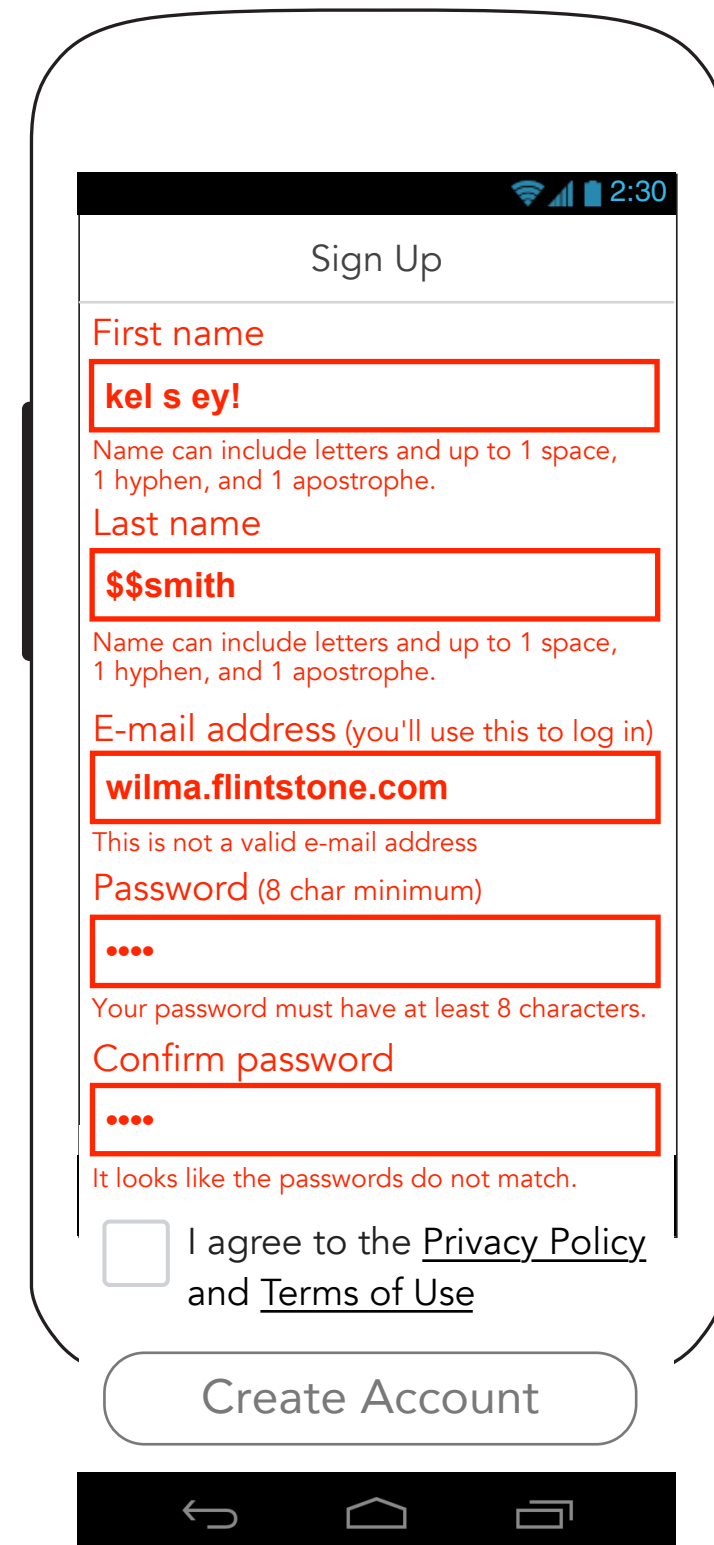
2:30

Sign Up

First name

kel s ey!

Name can include letters and up to 1 space, 1 hyphen, and 1 apostrophe.

Last name

$$smith

Name can include letters and up to 1 space, 1 hyphen, and 1 apostrophe.

E-mail address (you'll use this to log in)

wilma.flintstone.com

This is not a valid e-mail address

Password (8 char minimum)

••••

Your password must have at least 8 characters.

Confirm password

••••

It looks like the passwords do not match.

I agree to the Privacy Policy and Terms of Use

Create Account